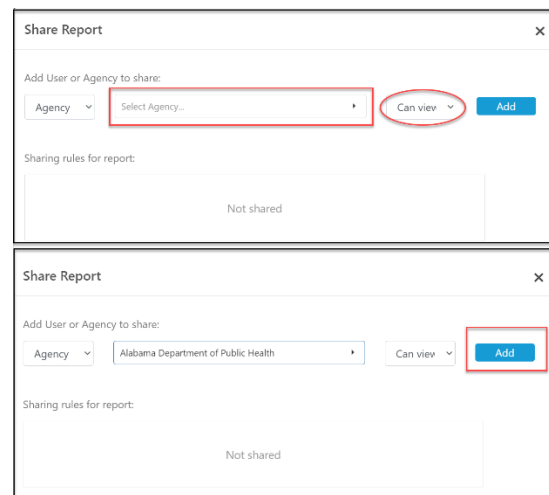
Share Report
×

Add User or Agency to share:

Agency

Select Agency...

Can view

Add

Sharing rules for report:

Not shared

Share Report
×

Add User or Agency to share:

Agency

Alabama Department of Public Health

Can view

Add

Sharing rules for report:

Not shared